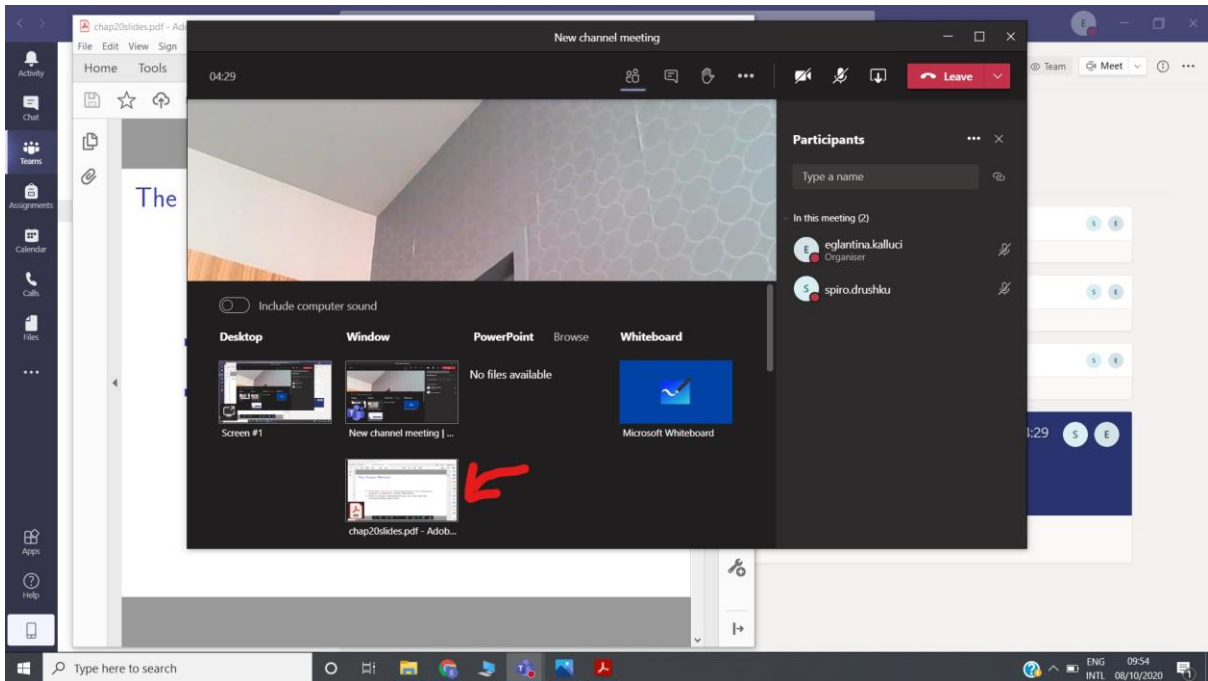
chap20slides.pdf - Ado
File Edit View Sign
Home Tools
The

Activity
Chat
Teams
Assignments
Calendar
Calls
Files
...
Apps
Help

New channel meeting
04:29
Leave

Participants
Type a name
In this meeting (2)
eglantina.kalluci
Organiser
spiro.drushku

Include computer sound
Desktop
Window
PowerPoint
Browse
Whiteboard
Screen #1
New channel meeting | ...
No files available
Microsoft Whiteboard
chap20slides.pdf - Adob...

Team
Meet
3:29

Type here to search
ENG
INTL
09:54
08/10/2020